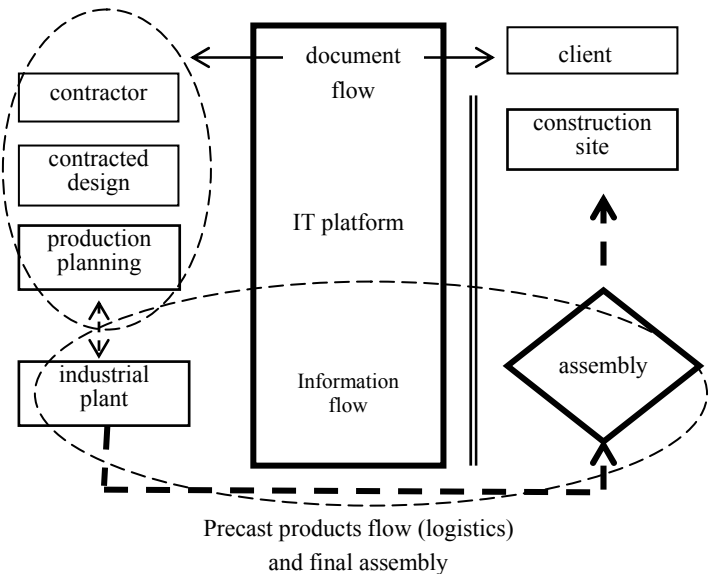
document flow

client

contractor

construction site

contracted design

IT platform

production planning

industrial plant

Information flow

assembly

Precast products flow (logistics) and final assembly